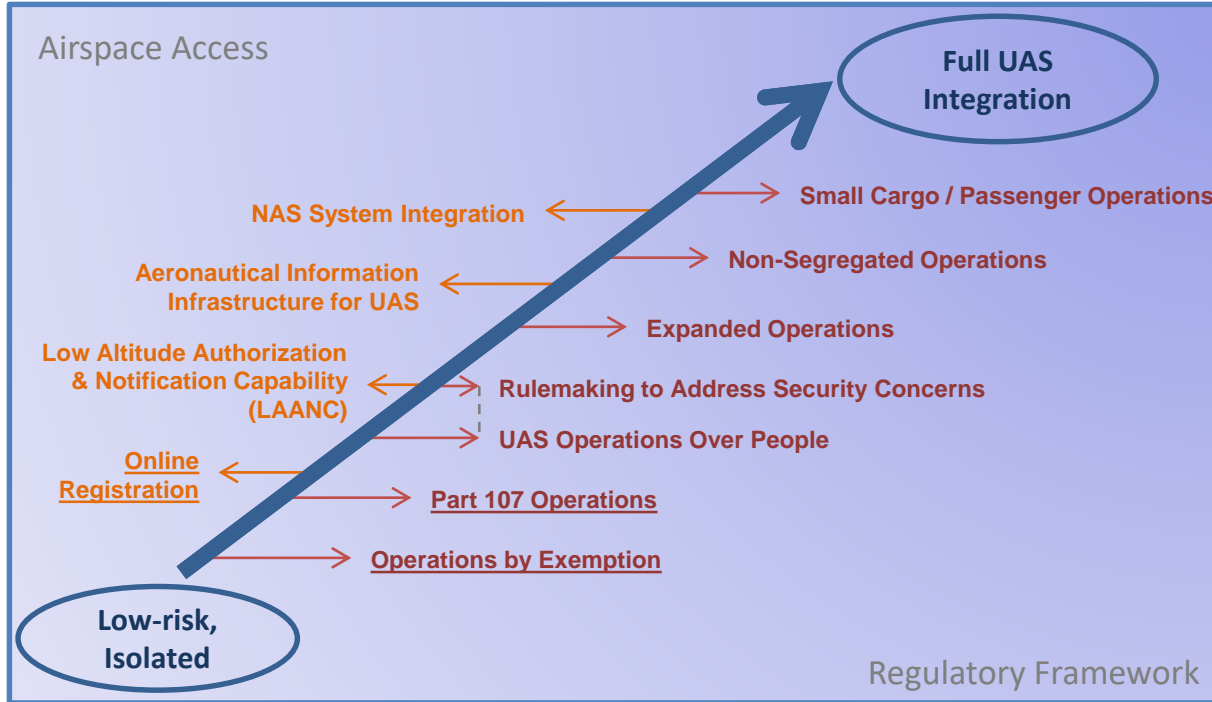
Airspace Access

Full UAS Integration

NAS System Integration

Small Cargo / Passenger Operations

Aeronautical Information Infrastructure for UAS

Non-Segregated Operations

Expanded Operations

Low Altitude Authorization & Notification Capability (LAANC)

Rulemaking to Address Security Concerns

UAS Operations Over People

Online Registration

Part 107 Operations

Operations by Exemption

Low-risk, Isolated

Regulatory Framework